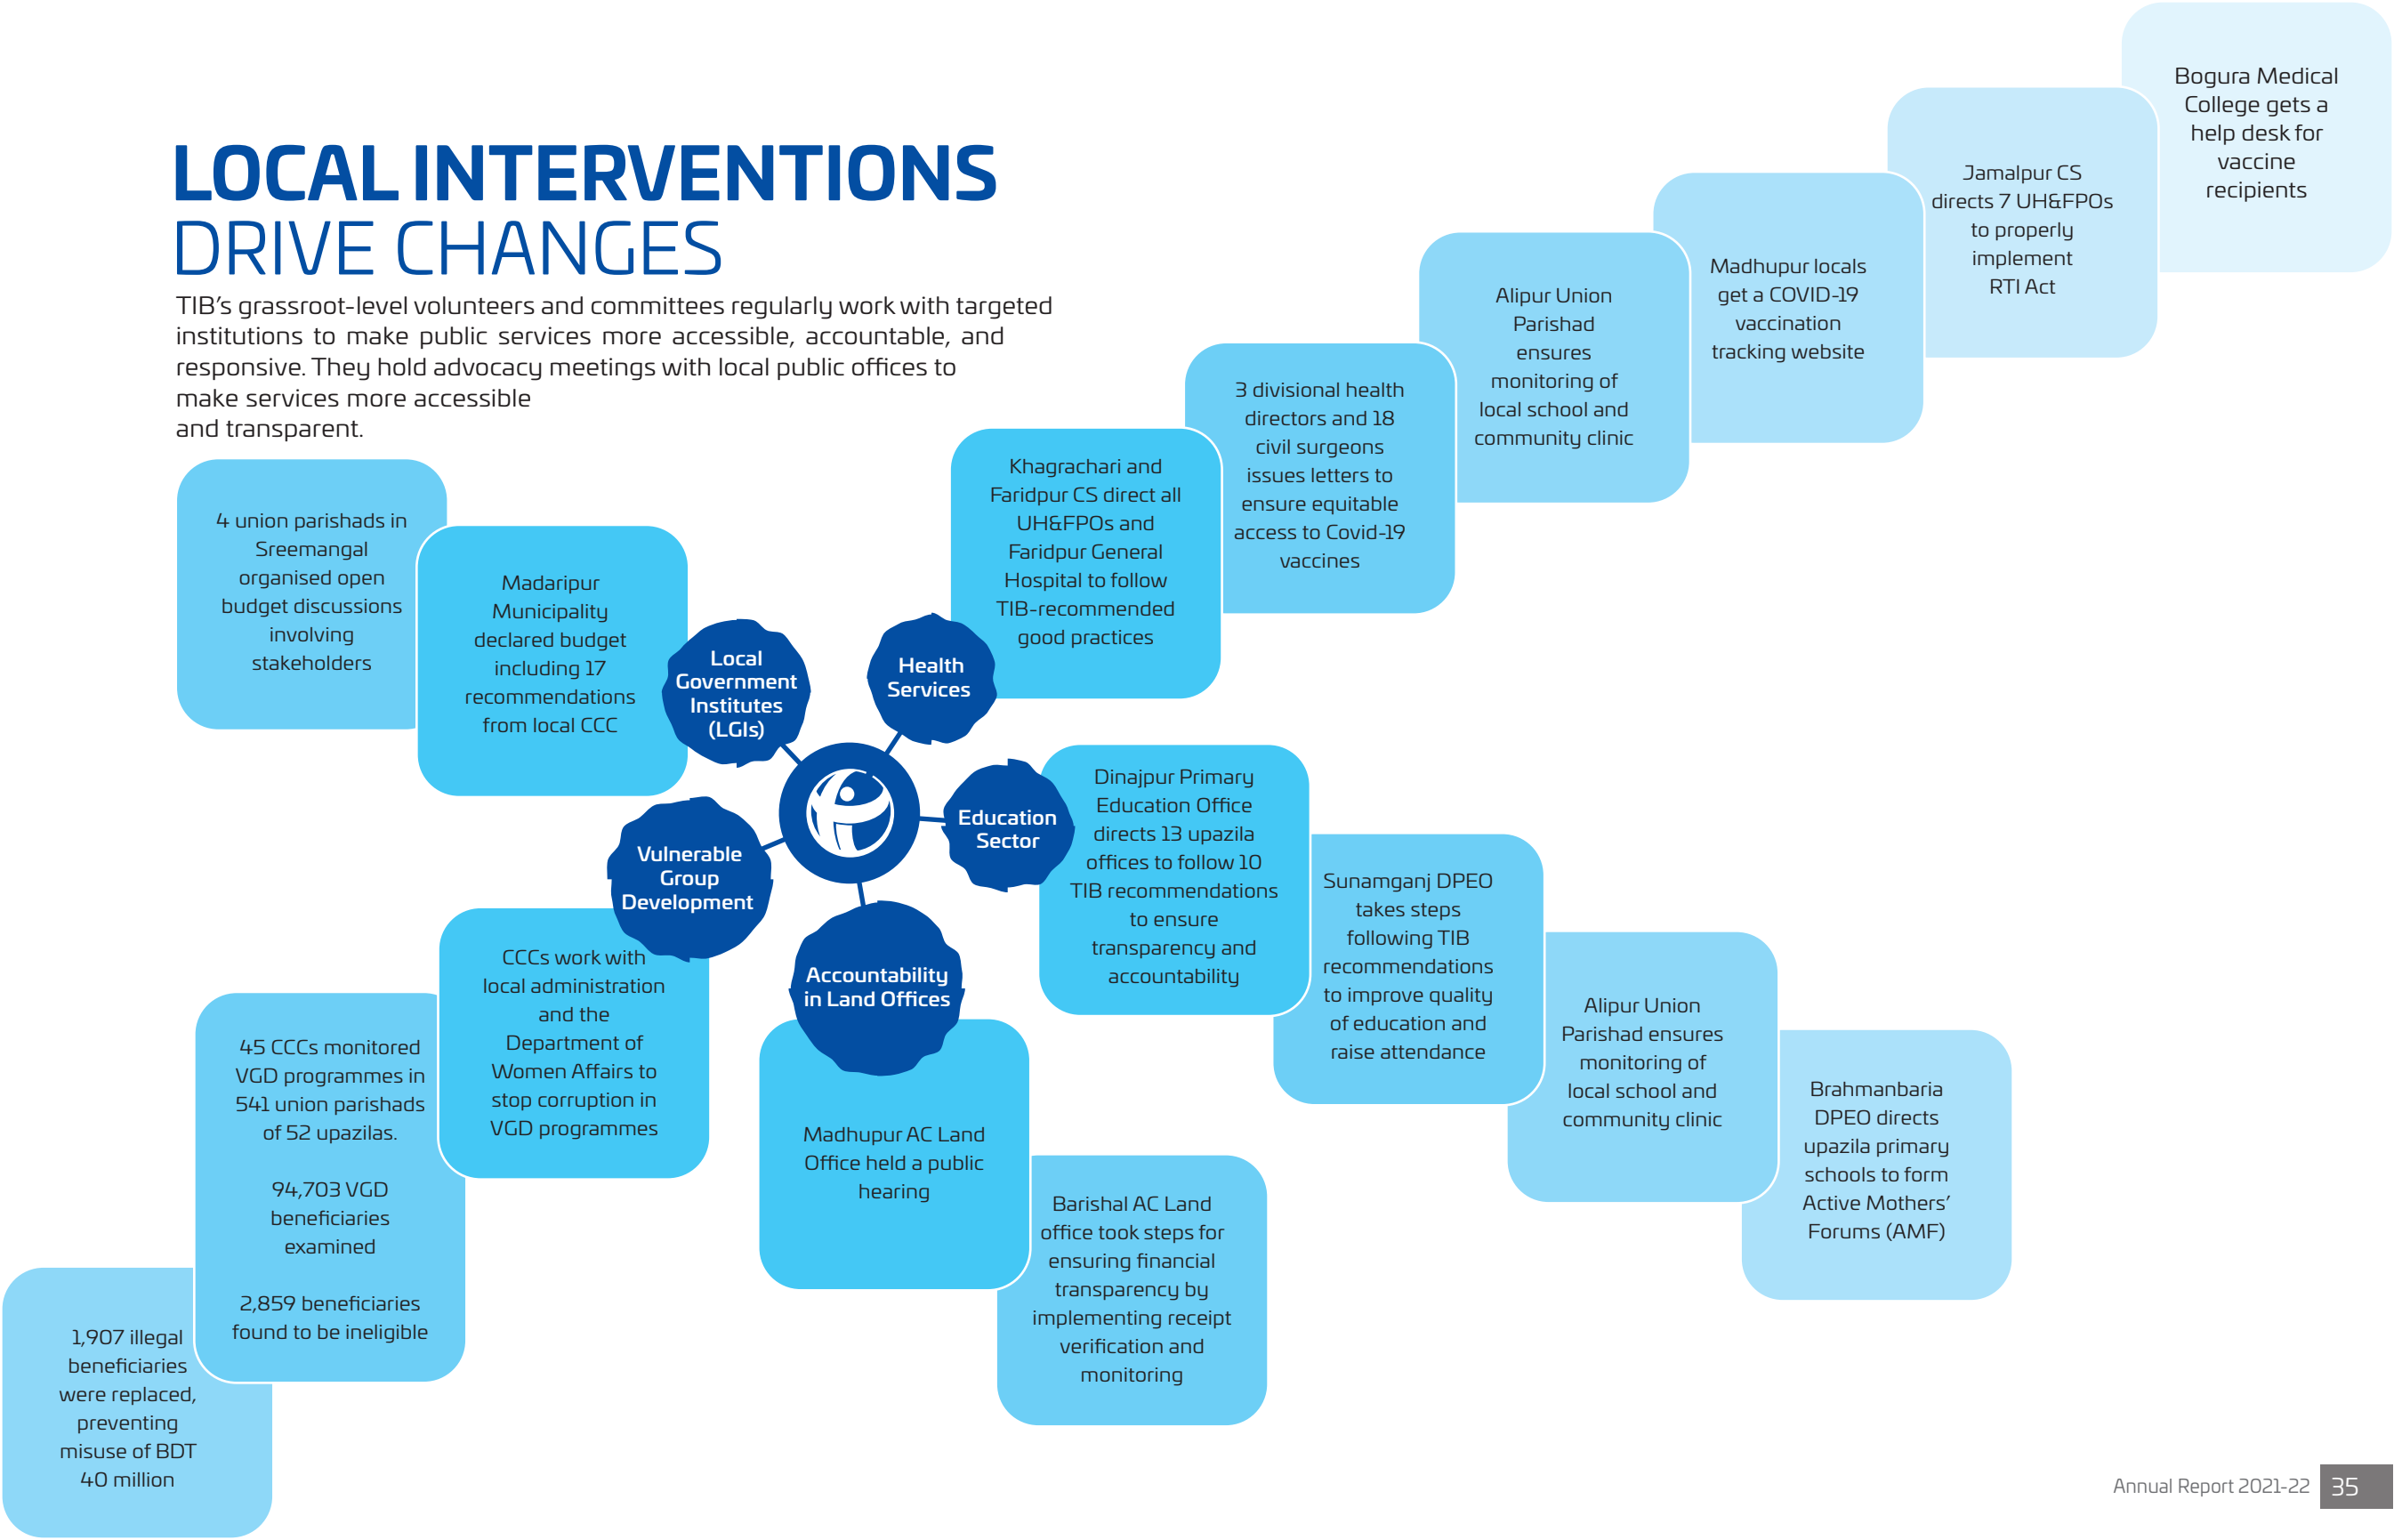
LOCAL INTERVENTIONS
DRIVE CHANGES

TIB's grassroot-level volunteers and committees regularly work with targeted institutions to make public services more accessible, accountable, and responsive. They hold advocacy meetings with local public offices to make services more accessible and transparent.

Local Government Institutes (LGIs)

4 union parishads in Sreemangal organised open budget discussions involving stakeholders

Madaripur Municipality declared budget including 17 recommendations from local CCC

Health Services

Khagrachari and Faridpur CS direct all UH&FPOs and Faridpur General Hospital to follow TIB-recommended good practices

3 divisional health directors and 18 civil surgeons issues letters to ensure equitable access to Covid-19 vaccines

Alipur Union Parishad ensures monitoring of local school and community clinic

Madhupur locals get a COVID-19 vaccination tracking website

Jamalpur CS directs 7 UH&FPOs to properly implement RTI Act

Bogura Medical College gets a help desk for vaccine recipients

Education Sector

Dinajpur Primary Education Office directs 13 upazila offices to follow 10 TIB recommendations to ensure transparency and accountability

Sunamganj DPEO takes steps following TIB recommendations to improve quality of education and raise attendance

Alipur Union Parishad ensures monitoring of local school and community clinic

Brahmanbaria DPEO directs upazila primary schools to form Active Mothers' Forums (AMF)

Accountability in Land Offices

Madhupur AC Land Office held a public hearing

Barishal AC Land office took steps for ensuring financial transparency by implementing receipt verification and monitoring

Vulnerable Group Development

CCCs work with local administration and the Department of Women Affairs to stop corruption in VGD programmes

45 CCCs monitored VGD programmes in 541 union parishads of 52 upazilas.

94,703 VGD beneficiaries examined

2,859 beneficiaries found to be ineligible

1,907 illegal beneficiaries were replaced, preventing misuse of BDT 40 million

Annual Report 2021-22 35